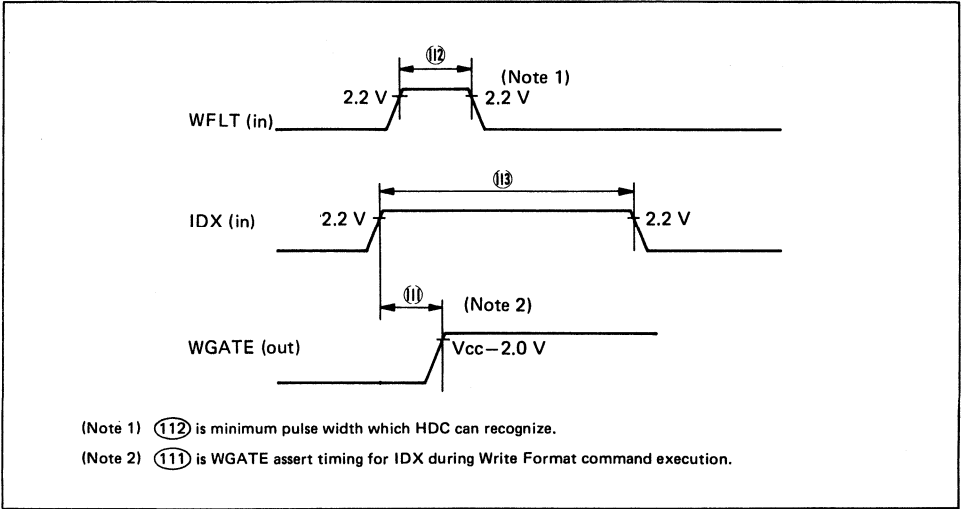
112

(Note 1)

2.2 V

2.2 V

WFLT (in)

113

IDX (in)

2.2 V

2.2 V

111

(Note 2)

WGATE (out)

Vcc−2.0 V

(Note 1) 112 is minimum pulse width which HDC can recognize.

(Note 2) 111 is WGATE assert timing for IDX during Write Format command execution.